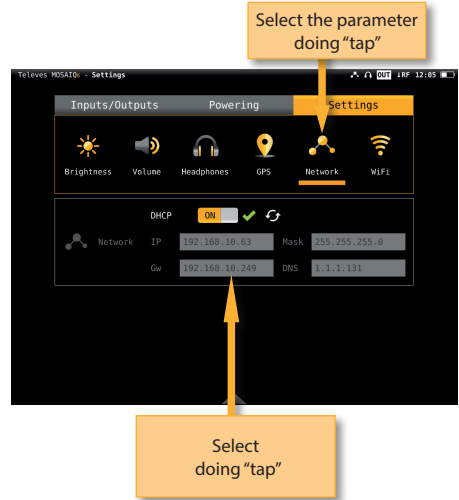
Select the parameter doing “tap”

Televes MOSAIQ6 - Settings

OUT RF 12:05

Inputs/Outputs

Powering

Settings

Brightness

Volume

Headphones

GPS

Network

WiFi

DHCP ON

Network

IP 192.168.10.63

Mask 255.255.255.0

Gw 192.168.10.249

DNS 1.1.1.131

Select doing “tap”